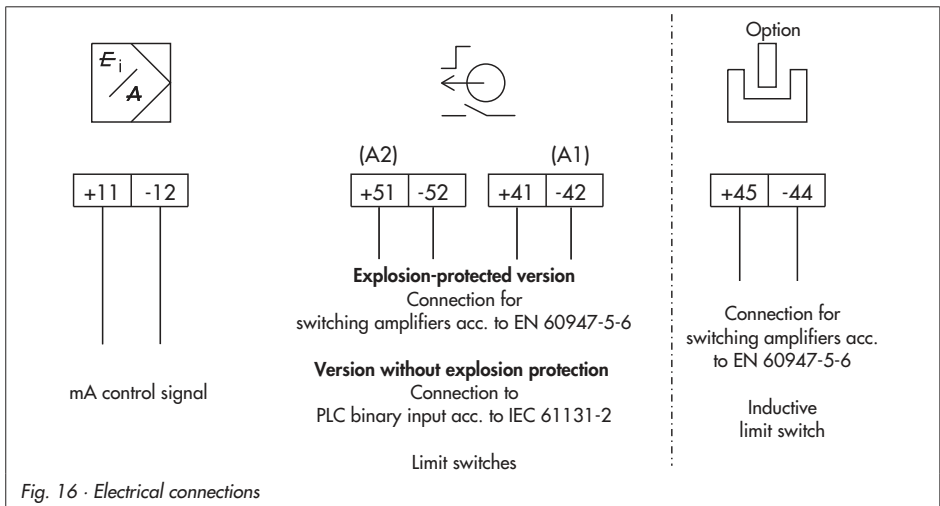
$E_i$
$A$

Option

(A2) (A1)

| +11 | -12 |
|---|---|

| +51 | -52 |
|---|---|

| +41 | -42 |
|---|---|

| +45 | -44 |
|---|---|

mA control signal

**Explosion-protected version**
Connection for switching amplifiers acc. to EN 60947-5-6

**Version without explosion protection**
Connection to PLC binary input acc. to IEC 61131-2

Limit switches

Connection for switching amplifiers acc. to EN 60947-5-6

Inductive limit switch

Fig. 16 · Electrical connections